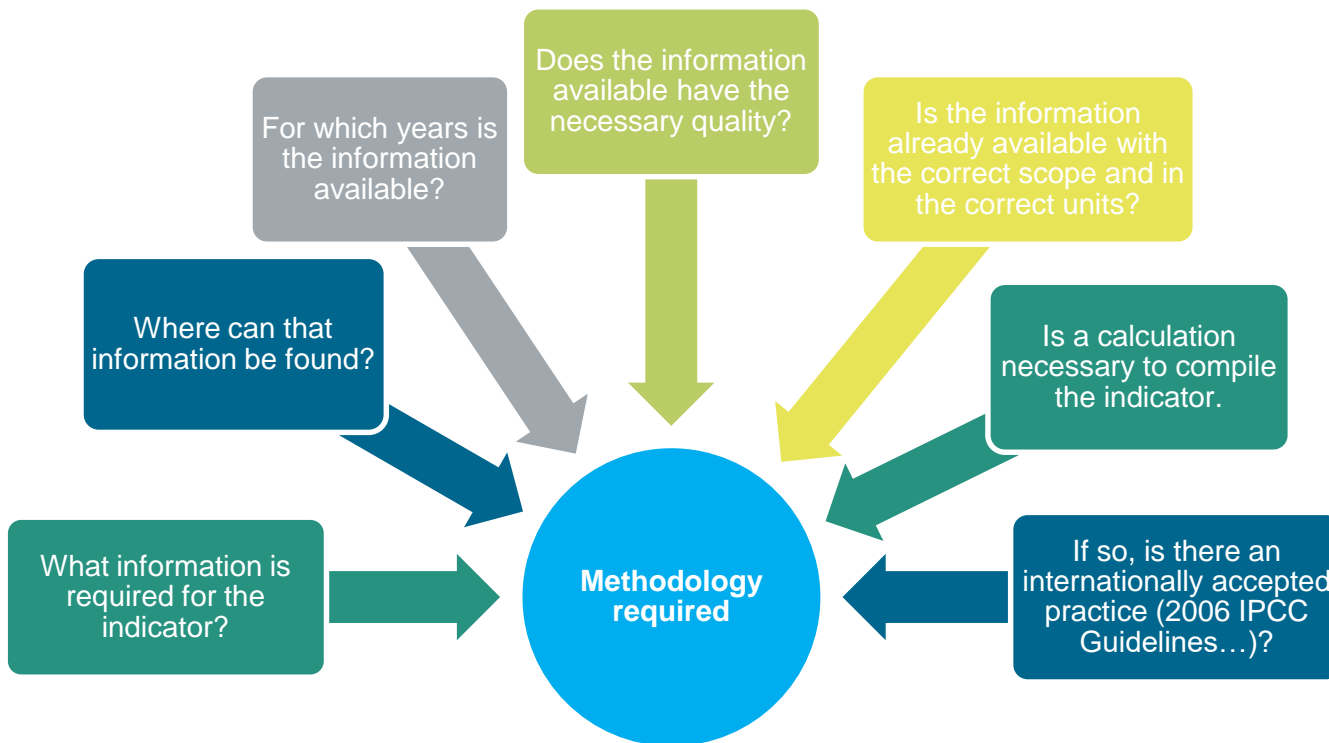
Does the information available have the necessary quality?

For which years is the information available?

Is the information already available with the correct scope and in the correct units?

Where can that information be found?

Is a calculation necessary to compile the indicator.

What information is required for the indicator?

Methodology required

If so, is there an internationally accepted practice (2006 IPCC Guidelines…)?